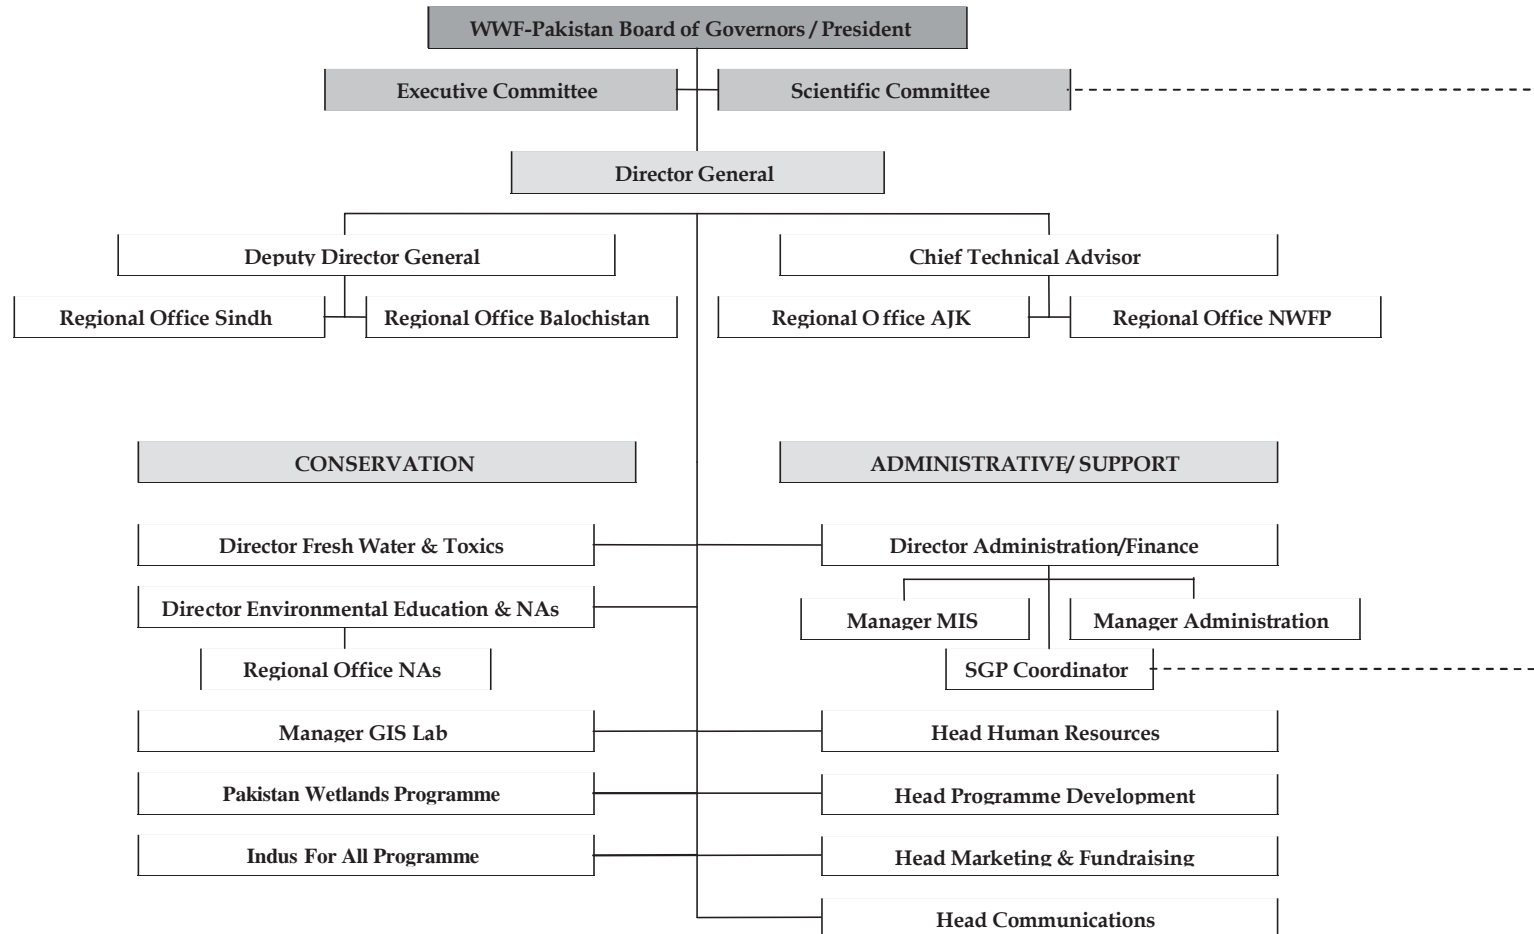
WWF-Pakistan Board of Governors / President

Executive Committee

Scientific Committee

Director General

Deputy Director General

Chief Technical Advisor

Regional Office Sindh

Regional Office Balochistan

Regional O ffice AJK

Regional Office NWFP

CONSERVATION

ADMINISTRATIVE/ SUPPORT

Director Fresh Water & Toxics

Director Administration/Finance

Director Environmental Education & NAs

Manager MIS

Manager Administration

Regional Office NAs

SGP Coordinator

Manager GIS Lab

Head Human Resources

Pakistan Wetlands Programme

Head Programme Development

Indus For All Programme

Head Marketing & Fundraising

Head Communications